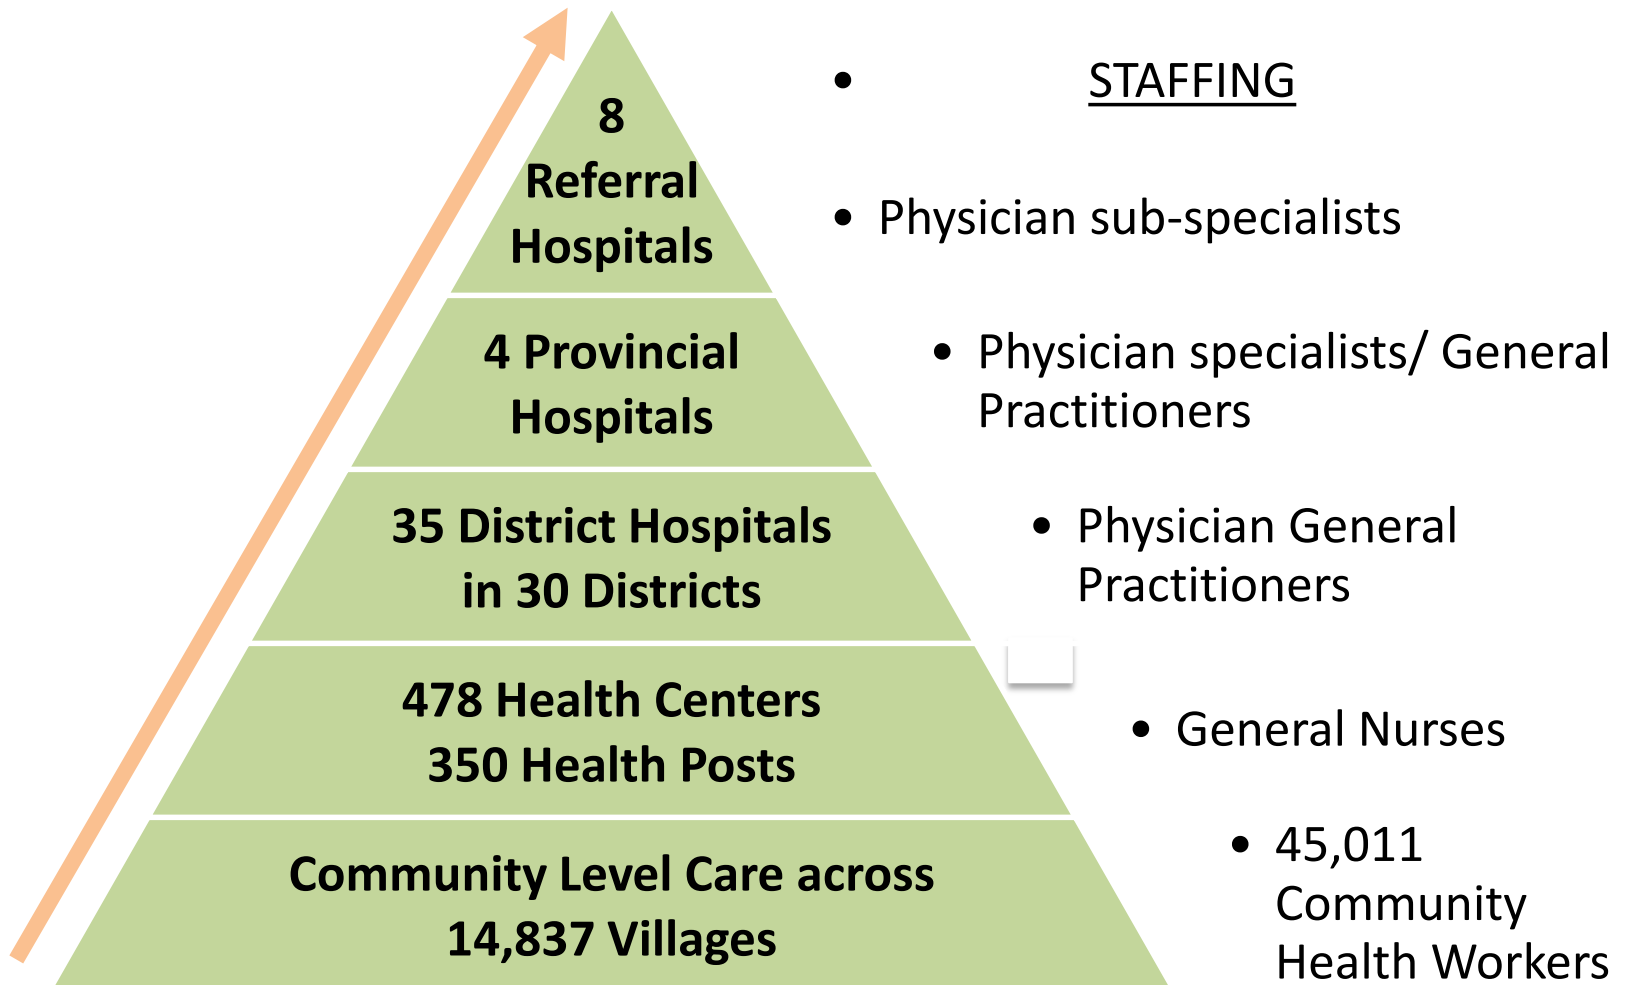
8 Referral Hospitals

4 Provincial Hospitals

35 District Hospitals in 30 Districts

478 Health Centers 350 Health Posts

Community Level Care across 14,837 Villages

• STAFFING

• Physician sub-specialists

• Physician specialists/ General Practitioners

• Physician General Practitioners

• General Nurses

• 45,011 Community Health Workers